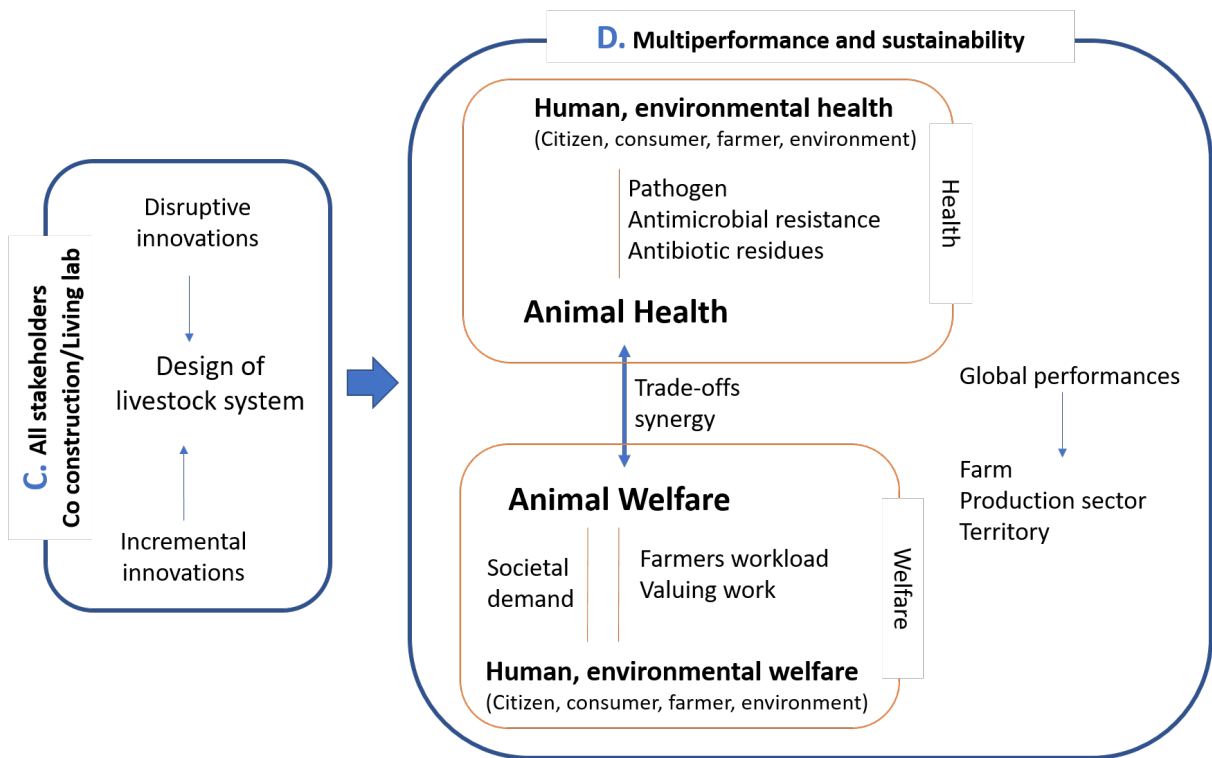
C. All stakeholders
Co construction/Living lab

Disruptive innovations

Design of livestock system

Incremental innovations

D. Multiperformance and sustainability

Human, environmental health
(Citizen, consumer, farmer, environment)

Pathogen
Antimicrobial resistance
Antibiotic residues

Health

Animal Health

Trade-offs
synergy

Global performances

Farm
Production sector
Territory

Animal Welfare

Societal demand

Farmers workload
Valuing work

Welfare

Human, environmental welfare
(Citizen, consumer, farmer, environment)